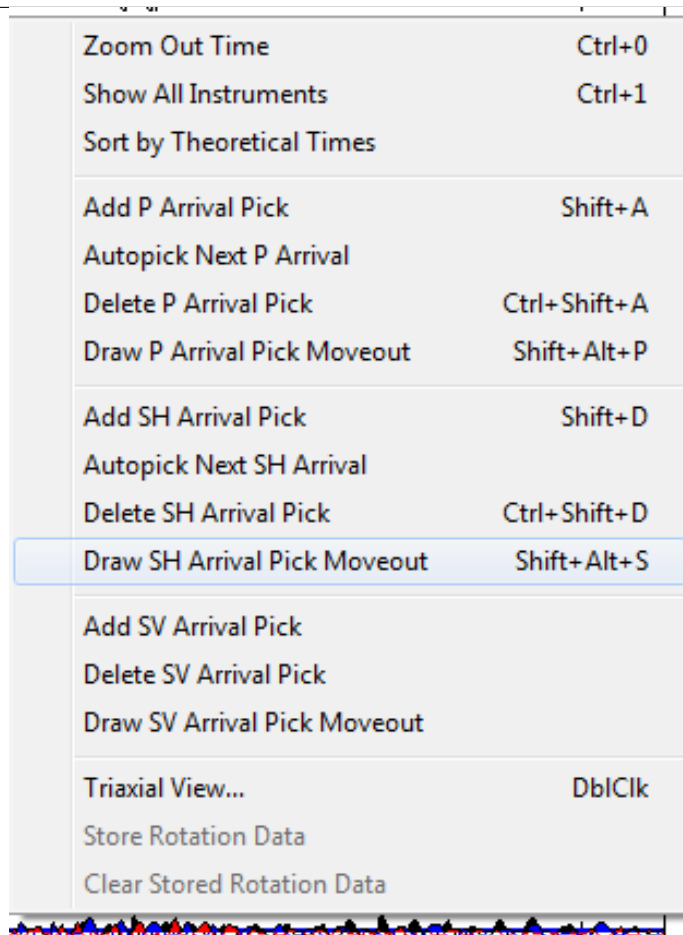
| | |
|---|---|
| Zoom Out Time | Ctrl+0 |
| Show All Instruments | Ctrl+1 |
| Sort by Theoretical Times | |
| Add P Arrival Pick | Shift+A |
| Autopick Next P Arrival | |
| Delete P Arrival Pick | Ctrl+Shift+A |
| Draw P Arrival Pick Moveout | Shift+Alt+P |
| Add SH Arrival Pick | Shift+D |
| Autopick Next SH Arrival | |
| Delete SH Arrival Pick | Ctrl+Shift+D |
| Draw SH Arrival Pick Moveout | Shift+Alt+S |
| Add SV Arrival Pick | |
| Delete SV Arrival Pick | |
| Draw SV Arrival Pick Moveout | |
| Triaxial View... | DblClk |
| Store Rotation Data | |
| Clear Stored Rotation Data | |